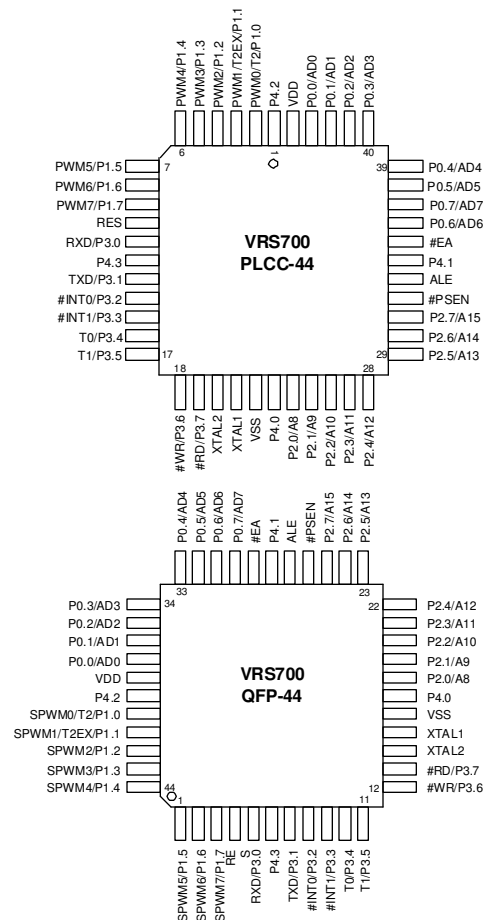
PWM4/P1.4
PWM3/P1.3
PWM2/P1.2
PWM1/T2EX/P1.1
PWM0/T2/P1.0
P4.2
VDD
P0.0/AD0
P0.1/AD1
P0.2/AD2
P0.3/AD3

6
1
40
7
39

PWM5/P1.5
PWM6/P1.6
PWM7/P1.7
RES
RXD/P3.0
P4.3
TXD/P3.1
#INT0/P3.2
#INT1/P3.3
T0/P3.4
T1/P3.5

VRS700
PLCC-44

P0.4/AD4
P0.5/AD5
P0.7/AD7
P0.6/AD6
#EA
P4.1
ALE
#PSEN
P2.7/A15
P2.6/A14
P2.5/A13

17
29
18
28

#WR/P3.6
#RD/P3.7
XTAL2
XTAL1
VSS
P4.0
P2.0/A8
P2.1/A9
P2.2/A10
P2.3/A11
P2.4/A12

P0.4/AD4
P0.5/AD5
P0.6/AD6
P0.7/AD7
#EA
P4.1
ALE
#PSEN
P2.7/A15
P2.6/A14
P2.5/A13

33
23
34
22

P0.3/AD3
P0.2/AD2
P0.1/AD1
P0.0/AD0
VDD
P4.2
SPWM0/T2/P1.0
SPWM1/T2EX/P1.1
SPWM2/P1.2
SPWM3/P1.3
SPWM4/P1.4

VRS700
QFP-44

P2.4/A12
P2.3/A11
P2.2/A10
P2.1/A9
P2.0/A8
P4.0
VSS
XTAL1
XTAL2
#RD/P3.7
#WR/P3.6

44
1
12
11

SPWM5/P1.5
SPWM6/P1.6
SPWM7/P1.7
RES
RXD/P3.0
P4.3
TXD/P3.1
#INT0/P3.2
#INT1/P3.3
T0/P3.4
T1/P3.5